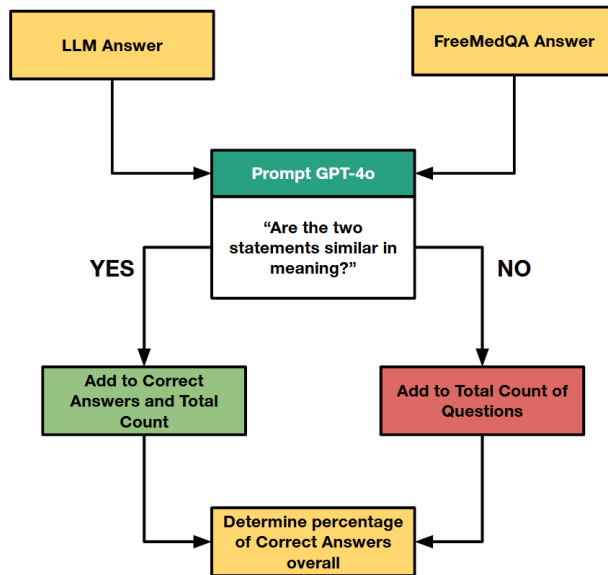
LLM Answer

FreeMedQA Answer

Prompt GPT-4o

“Are the two statements similar in meaning?”

YES

NO

Add to Correct Answers and Total Count

Add to Total Count of Questions

Determine percentage of Correct Answers overall